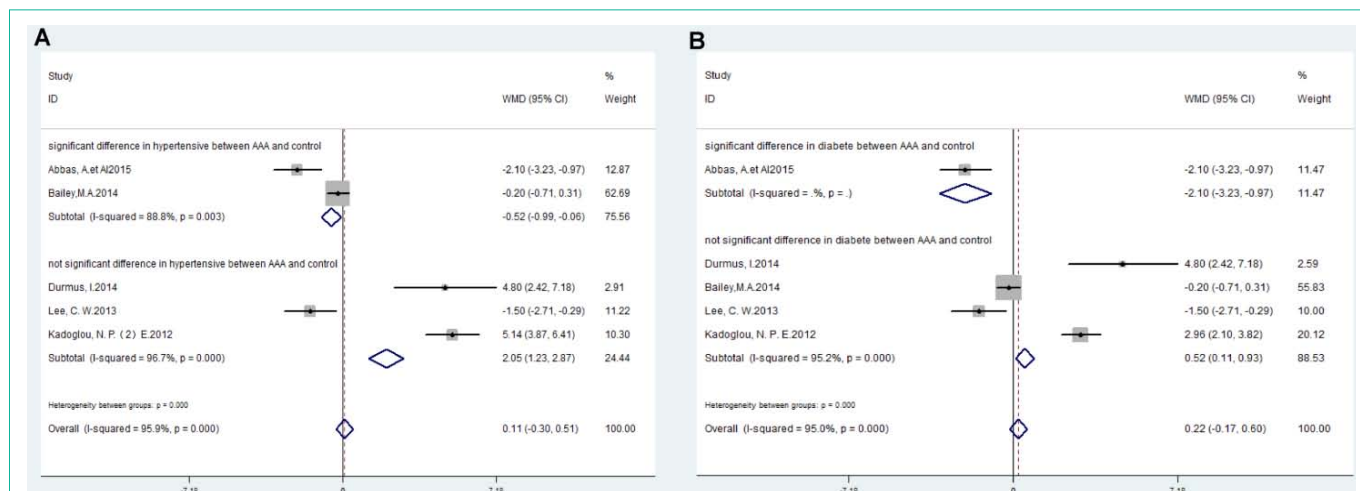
A

| Study ID | WMD (95% CI) | % Weight |
|---|---|---|
| significant difference in hypertensive between AAA and control | | |
| Abbas, A.et Al2015 | -2.10 (-3.23, -0.97) | 12.87 |
| Bailey,M.A.2014 | -0.20 (-0.71, 0.31) | 62.69 |
| Subtotal (I-squared = 88.8%, p = 0.003) | -0.52 (-0.99, -0.06) | 75.56 |
| not significant difference in hypertensive between AAA and control | | |
| Durmus, I.2014 | 4.80 (2.42, 7.18) | 2.91 |
| Lee, C. W.2013 | -1.50 (-2.71, -0.29) | 11.22 |
| Kadoglou, N. P. (2) E.2012 | 5.14 (3.87, 6.41) | 10.30 |
| Subtotal (I-squared = 96.7%, p = 0.000) | 2.05 (1.23, 2.87) | 24.44 |
| Heterogeneity between groups: p = 0.000 | | |
| Overall (I-squared = 95.9%, p = 0.000) | 0.11 (-0.30, 0.51) | 100.00 |

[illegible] 0 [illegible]

B

| Study ID | WMD (95% CI) | % Weight |
|---|---|---|
| significant difference in diabete between AAA and control | | |
| Abbas, A.et Al2015 | -2.10 (-3.23, -0.97) | 11.47 |
| Subtotal (I-squared = .%, p = .) | -2.10 (-3.23, -0.97) | 11.47 |
| not significant difference in diabete between AAA and control | | |
| Durmus, I.2014 | 4.80 (2.42, 7.18) | 2.59 |
| Bailey,M.A.2014 | -0.20 (-0.71, 0.31) | 55.83 |
| Lee, C. W.2013 | -1.50 (-2.71, -0.29) | 10.00 |
| Kadoglou, N. P. E.2012 | 2.96 (2.10, 3.82) | 20.12 |
| Subtotal (I-squared = 95.2%, p = 0.000) | 0.52 (0.11, 0.93) | 88.53 |
| Heterogeneity between groups: p = 0.000 | | |
| Overall (I-squared = 95.0%, p = 0.000) | 0.22 (-0.17, 0.60) | 100.00 |

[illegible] 0 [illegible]